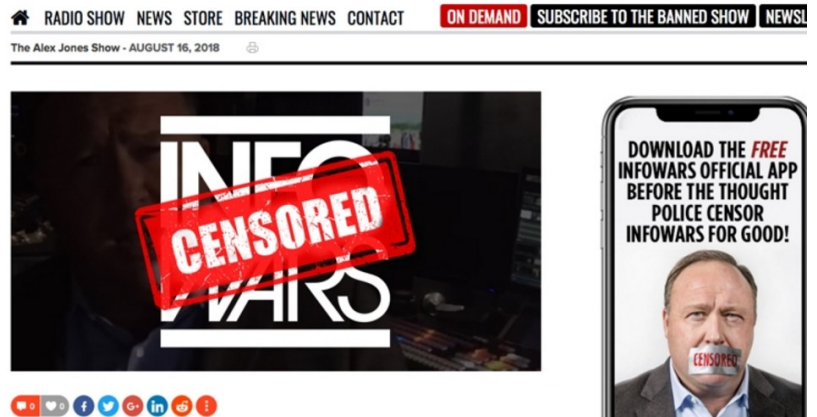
RADIO SHOW NEWS STORE BREAKING NEWS CONTACT ON DEMAND SUBSCRIBE TO THE BANNED SHOW NEWSL

The Alex Jones Show - AUGUST 16, 2018

INFO WARS
CENSORED

DOWNLOAD THE FREE INFOWARS OFFICIAL APP BEFORE THE THOUGHT POLICE CENSOR INFOWARS FOR GOOD!

CENSORED

0 0